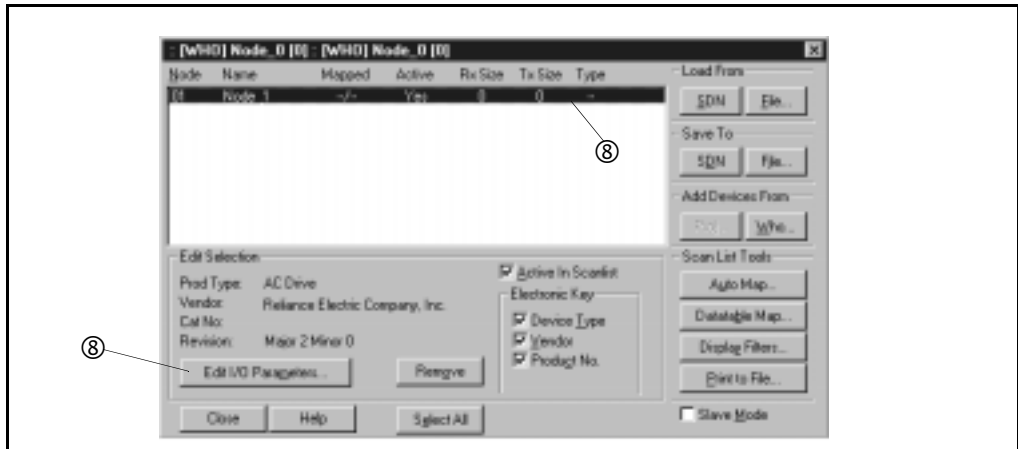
: [WHO] Node_0 [0] : [WHO] Node_0 [0]

| Node | Name | Mapped | Active | Rx Size | Tx Size | Type |
|---|---|---|---|---|---|---|
| 01 | Node_1 | -/- | Yes | 0 | 0 | - |

⑧

Load From
SDN
File...

Save To
SDN
File...

Add Devices From
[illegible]
Who...

Edit Selection
Prod Type: AC Drive
Vendor: Reliance Electric Company, Inc.
Cat No:
Revision: Major 2 Minor 0

☑ Active In Scanlist
Electronic Key
☑ Device Type
☑ Vendor
☑ Product No.

⑧

Edit I/O Parameters...
Remove

Scan List Tools
Auto Map...
Datatable Map...
Display Filters...
Print to File...

Close
Help
Select All

☐ Slave Mode